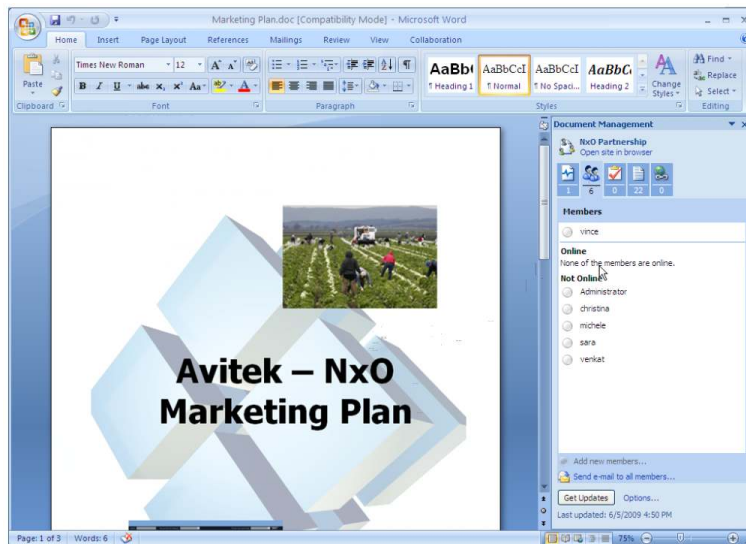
Marketing Plan.doc [Compatibility Mode] - Microsoft Word

Home Insert Page Layout References Mailings Review View Collaboration

Paste
Clipboard

Times New Roman 12
B I U abe $x_2$ $x^2$ Aa
Font

Paragraph

AaBb( AaBbCcI AaBbCcI AaBbC(
¶ Heading 1 ¶ Normal ¶ No Spaci... Heading 2
Change Styles
Styles

Find
Replace
Select
Editing

Document Management

NxO Partnership
Open site in browser

1 6 0 22 0

Members

vince

Online
None of the members are online.
Not Online
Administrator
christina
michele
sara
venkat

Add new members...
Send e-mail to all members...

Get Updates Options...
Last updated: 6/5/2009 4:50 PM

Avitek – NxO Marketing Plan

Page: 1 of 3 Words: 6

75%